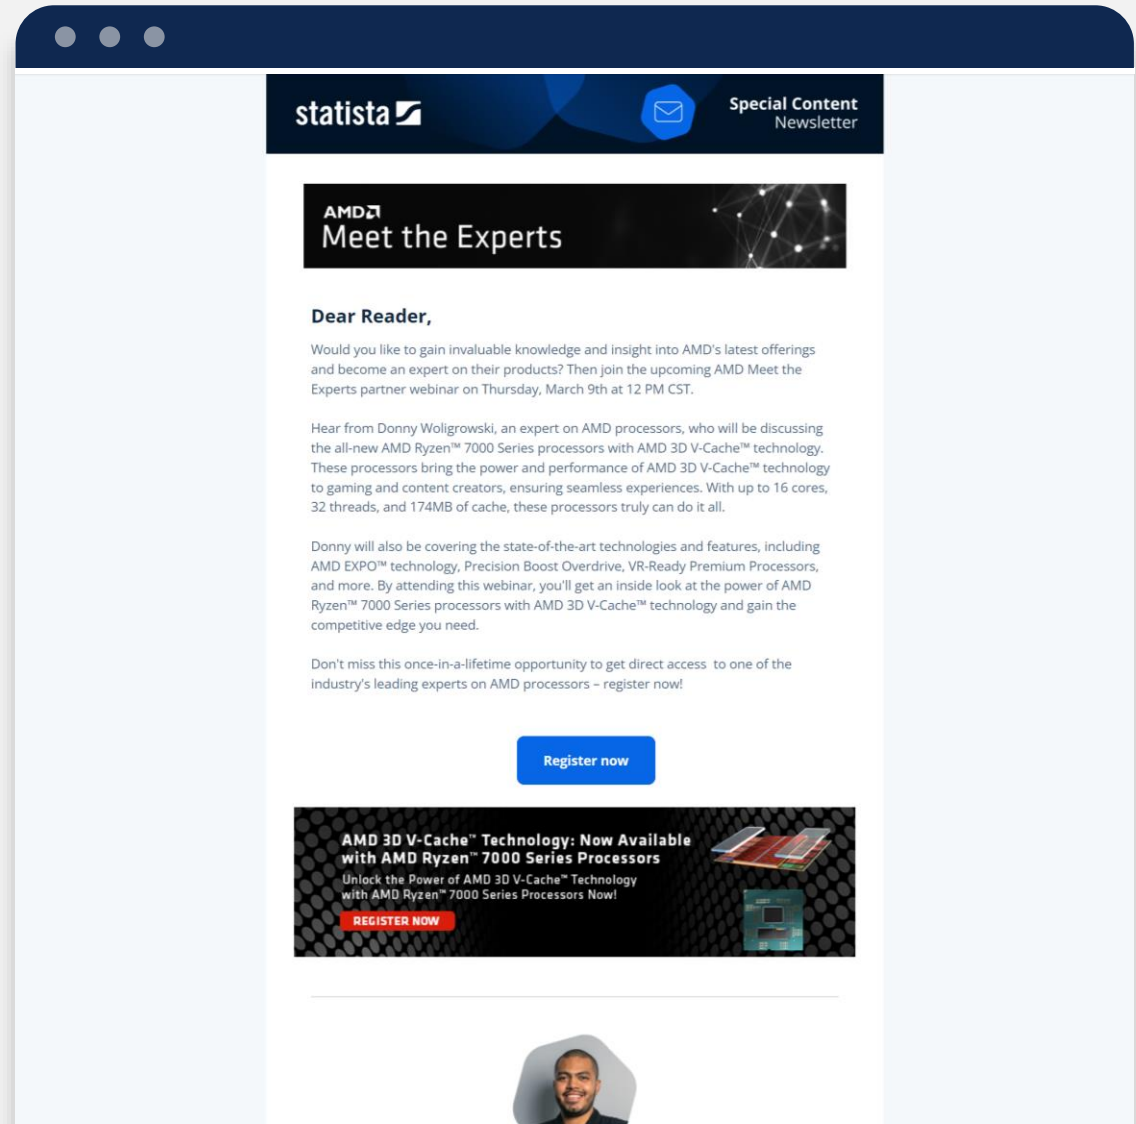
statista

Special Content
Newsletter

AMD
Meet the Experts

Dear Reader,

Would you like to gain invaluable knowledge and insight into AMD's latest offerings and become an expert on their products? Then join the upcoming AMD Meet the Experts partner webinar on Thursday, March 9th at 12 PM CST.

Hear from Donny Woligrowski, an expert on AMD processors, who will be discussing the all-new AMD Ryzen™ 7000 Series processors with AMD 3D V-Cache™ technology. These processors bring the power and performance of AMD 3D V-Cache™ technology to gaming and content creators, ensuring seamless experiences. With up to 16 cores, 32 threads, and 174MB of cache, these processors truly can do it all.

Donny will also be covering the state-of-the-art technologies and features, including AMD EXPO™ technology, Precision Boost Overdrive, VR-Ready Premium Processors, and more. By attending this webinar, you'll get an inside look at the power of AMD Ryzen™ 7000 Series processors with AMD 3D V-Cache™ technology and gain the competitive edge you need.

Don't miss this once-in-a-lifetime opportunity to get direct access to one of the industry's leading experts on AMD processors – register now!

Register now

AMD 3D V-Cache™ Technology: Now Available with AMD Ryzen™ 7000 Series Processors
Unlock the Power of AMD 3D V-Cache™ Technology with AMD Ryzen™ 7000 Series Processors Now!
REGISTER NOW